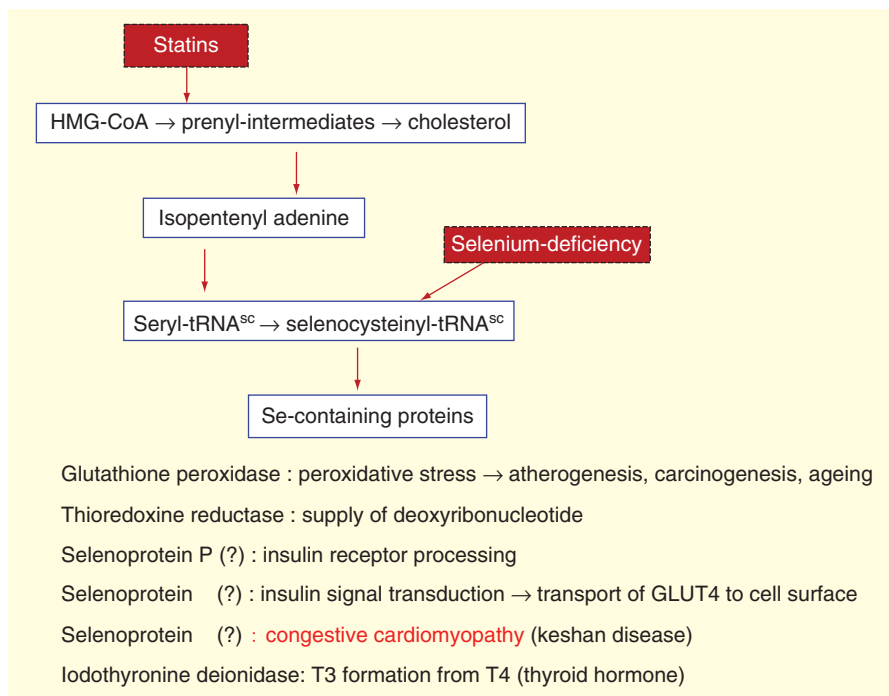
Statins

HMG-CoA $\rightarrow$ prenyl-intermediates $\rightarrow$ cholesterol

Isopentenyl adenine

Selenium-deficiency

Seryl-tRNA$^{sc}$ $\rightarrow$ selenocysteinyl-tRNA$^{sc}$

Se-containing proteins

Glutathione peroxidase : peroxidative stress $\rightarrow$ atherogenesis, carcinogenesis, ageing

Thioredoxine reductase : supply of deoxyribonucleotide

Selenoprotein P (?) : insulin receptor processing

Selenoprotein (?) : insulin signal transduction $\rightarrow$ transport of GLUT4 to cell surface

Selenoprotein (?) : congestive cardiomyopathy (keshan disease)

Iodothyronine deionidase: T3 formation from T4 (thyroid hormone)